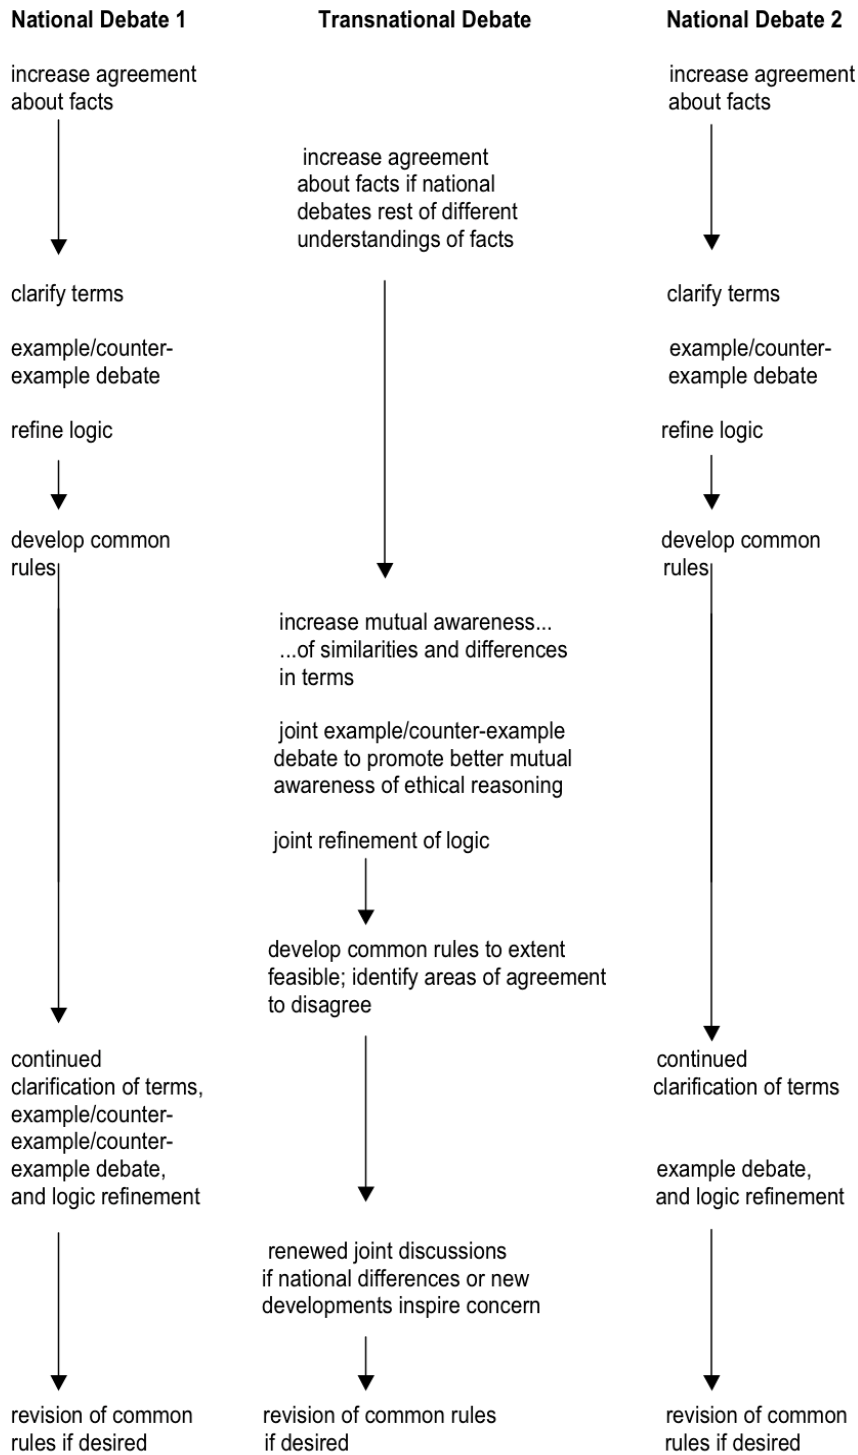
National Debate 1

increase agreement about facts

clarify terms

example/counter-example debate

refine logic

develop common rules

continued clarification of terms, example/counter-example/counter-example debate, and logic refinement

revision of common rules if desired

Transnational Debate

increase agreement about facts if national debates rest of different understandings of facts

increase mutual awareness... ...of similarities and differences in terms

joint example/counter-example debate to promote better mutual awareness of ethical reasoning

joint refinement of logic

develop common rules to extent feasible; identify areas of agreement to disagree

renewed joint discussions if national differences or new developments inspire concern

revision of common rules if desired

National Debate 2

increase agreement about facts

clarify terms

example/counter-example debate

refine logic

develop common rules

continued clarification of terms

example debate, and logic refinement

revision of common rules if desired